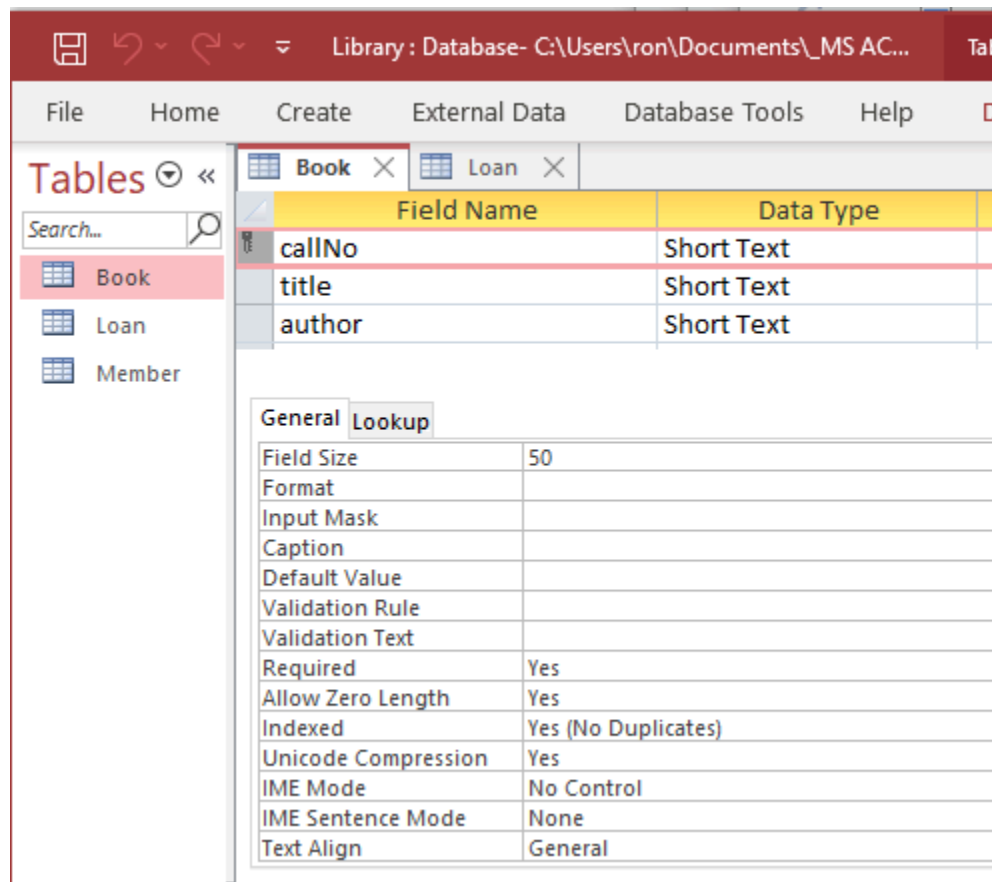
Library : Database- C:\Users\ron\Documents\_MS AC...

File Home Create External Data Database Tools Help

Tables «

Search...

Book
Loan
Member

Book Loan

| Field Name | Data Type |
|---|---|
| callNo | Short Text |
| title | Short Text |
| author | Short Text |

General Lookup

| | |
|---|---|
| Field Size | 50 |
| Format | |
| Input Mask | |
| Caption | |
| Default Value | |
| Validation Rule | |
| Validation Text | |
| Required | Yes |
| Allow Zero Length | Yes |
| Indexed | Yes (No Duplicates) |
| Unicode Compression | Yes |
| IME Mode | No Control |
| IME Sentence Mode | None |
| Text Align | General |